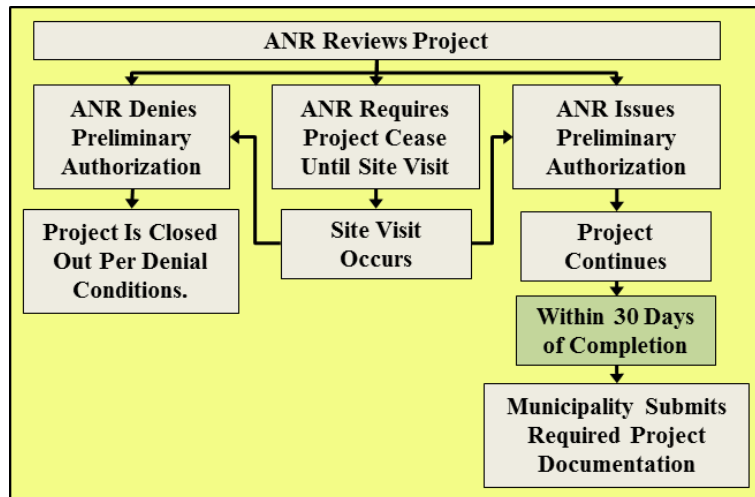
ANR Reviews Project

ANR Denies Preliminary Authorization

ANR Requires Project Cease Until Site Visit

ANR Issues Preliminary Authorization

Project Is Closed Out Per Denial Conditions.

Site Visit Occurs

Project Continues

Within 30 Days of Completion

Municipality Submits Required Project Documentation